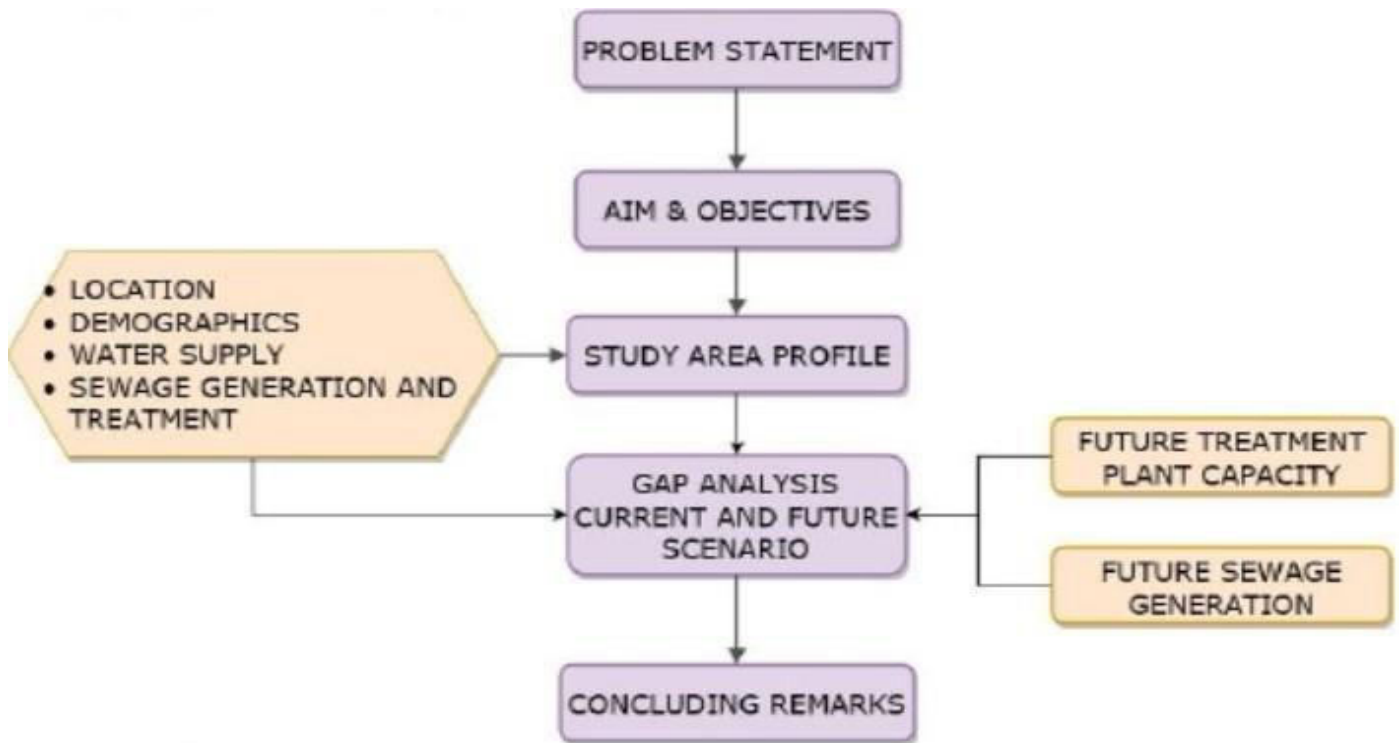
PROBLEM STATEMENT

AIM & OBJECTIVES

• LOCATION
• DEMOGRAPHICS
• WATER SUPPLY
• SEWAGE GENERATION AND TREATMENT

STUDY AREA PROFILE

GAP ANALYSIS CURRENT AND FUTURE SCENARIO

FUTURE TREATMENT PLANT CAPACITY

FUTURE SEWAGE GENERATION

CONCLUDING REMARKS